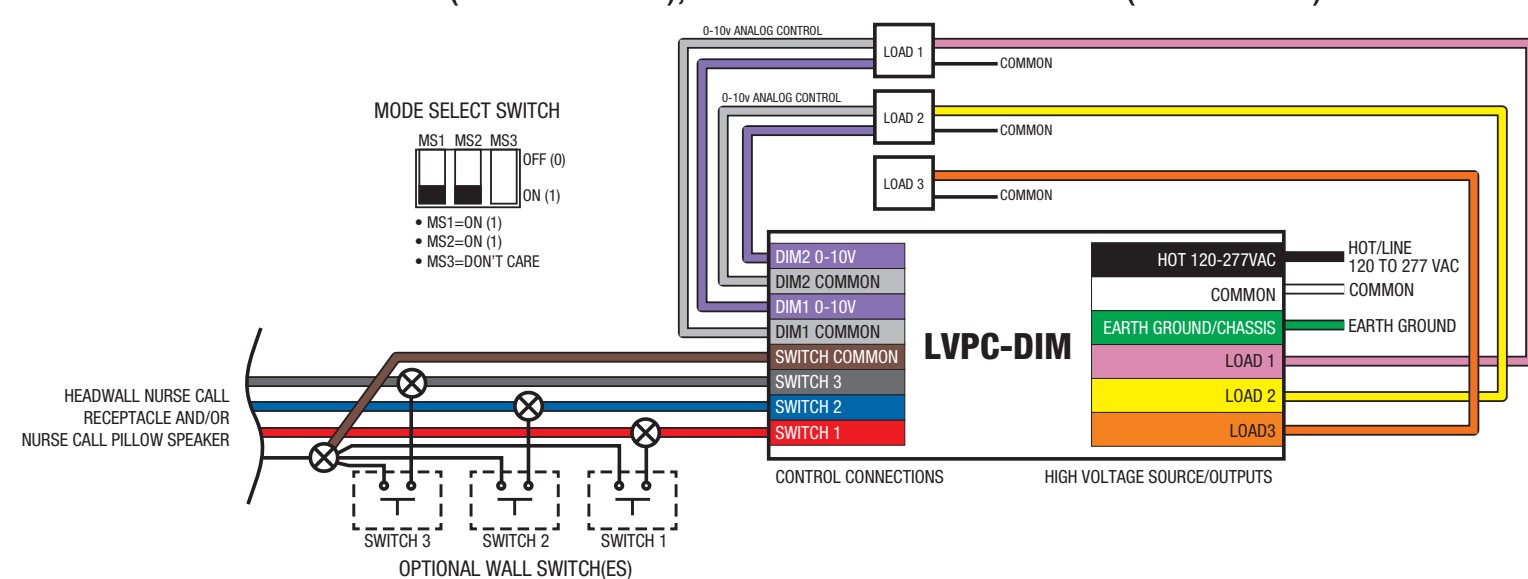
0-10v ANALOG CONTROL
LOAD 1
COMMON
0-10v ANALOG CONTROL
LOAD 2
COMMON
LOAD 3
COMMON

MODE SELECT SWITCH
MS1 MS2 MS3
OFF (0)
ON (1)
• MS1=ON (1)
• MS2=ON (1)
• MS3=DON'T CARE

DIM2 0-10V
DIM2 COMMON
DIM1 0-10V
DIM1 COMMON
SWITCH COMMON
SWITCH 3
SWITCH 2
SWITCH 1

LVPC-DIM

HOT 120-277VAC
COMMON
EARTH GROUND/CHASSIS
LOAD 1
LOAD 2
LOAD3

HOT/LINE
120 TO 277 VAC
COMMON
EARTH GROUND

HEADWALL NURSE CALL
RECEPTACLE AND/OR
NURSE CALL PILLOW SPEAKER

CONTROL CONNECTIONS
HIGH VOLTAGE SOURCE/OUTPUTS

SWITCH 3
SWITCH 2
SWITCH 1
OPTIONAL WALL SWITCH(ES)